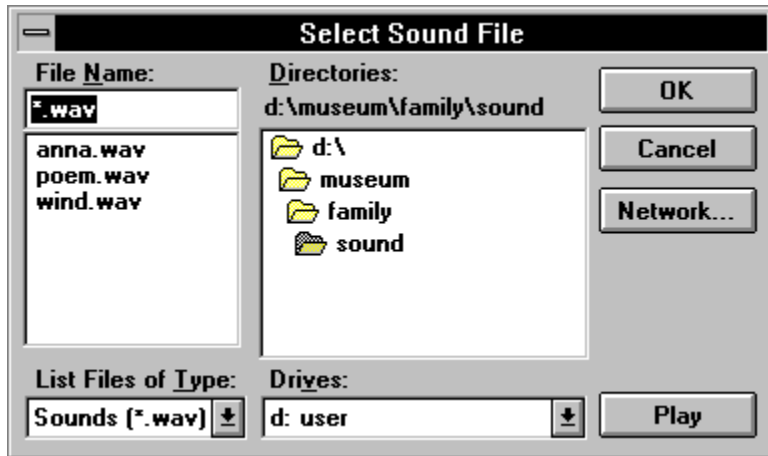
Select Sound File

File Name:

*.wav

anna.wav
poem.wav
wind.wav

Directories:

d:\museum\family\sound

d:\
museum
family
sound

OK

Cancel

Network...

List Files of Type:

Sounds (*.wav)

Drives:

d: user

Play